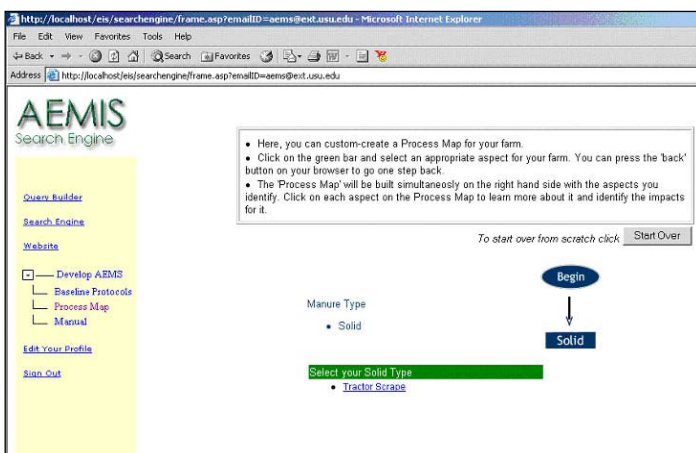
http://localhost/eis/searchengine/frame.asp?emailID=aems@ext.usu.edu - Microsoft Internet Explorer

File Edit View Favorites Tools Help

Back Search Favorites

Address http://localhost/eis/searchengine/frame.asp?emailID=aems@ext.usu.edu

AEMIS
Search Engine

Query Builder

Search Engine

Website

Develop AEMS
Baseline Protocols
Process Map
Manual

Edit Your Profile

Sign Out

• Here, you can custom-create a Process Map for your farm.
• Click on the green bar and select an appropriate aspect for your farm. You can press the 'back' button on your browser to go one step back.
• The 'Process Map' will be built simultaneously on the right hand side with the aspects you identify. Click on each aspect on the Process Map to learn more about it and identify the impacts for it.

To start over from scratch click Start Over

Begin

Manure Type
• Solid

Solid

Select your Solid Type
• Tractor Scrape